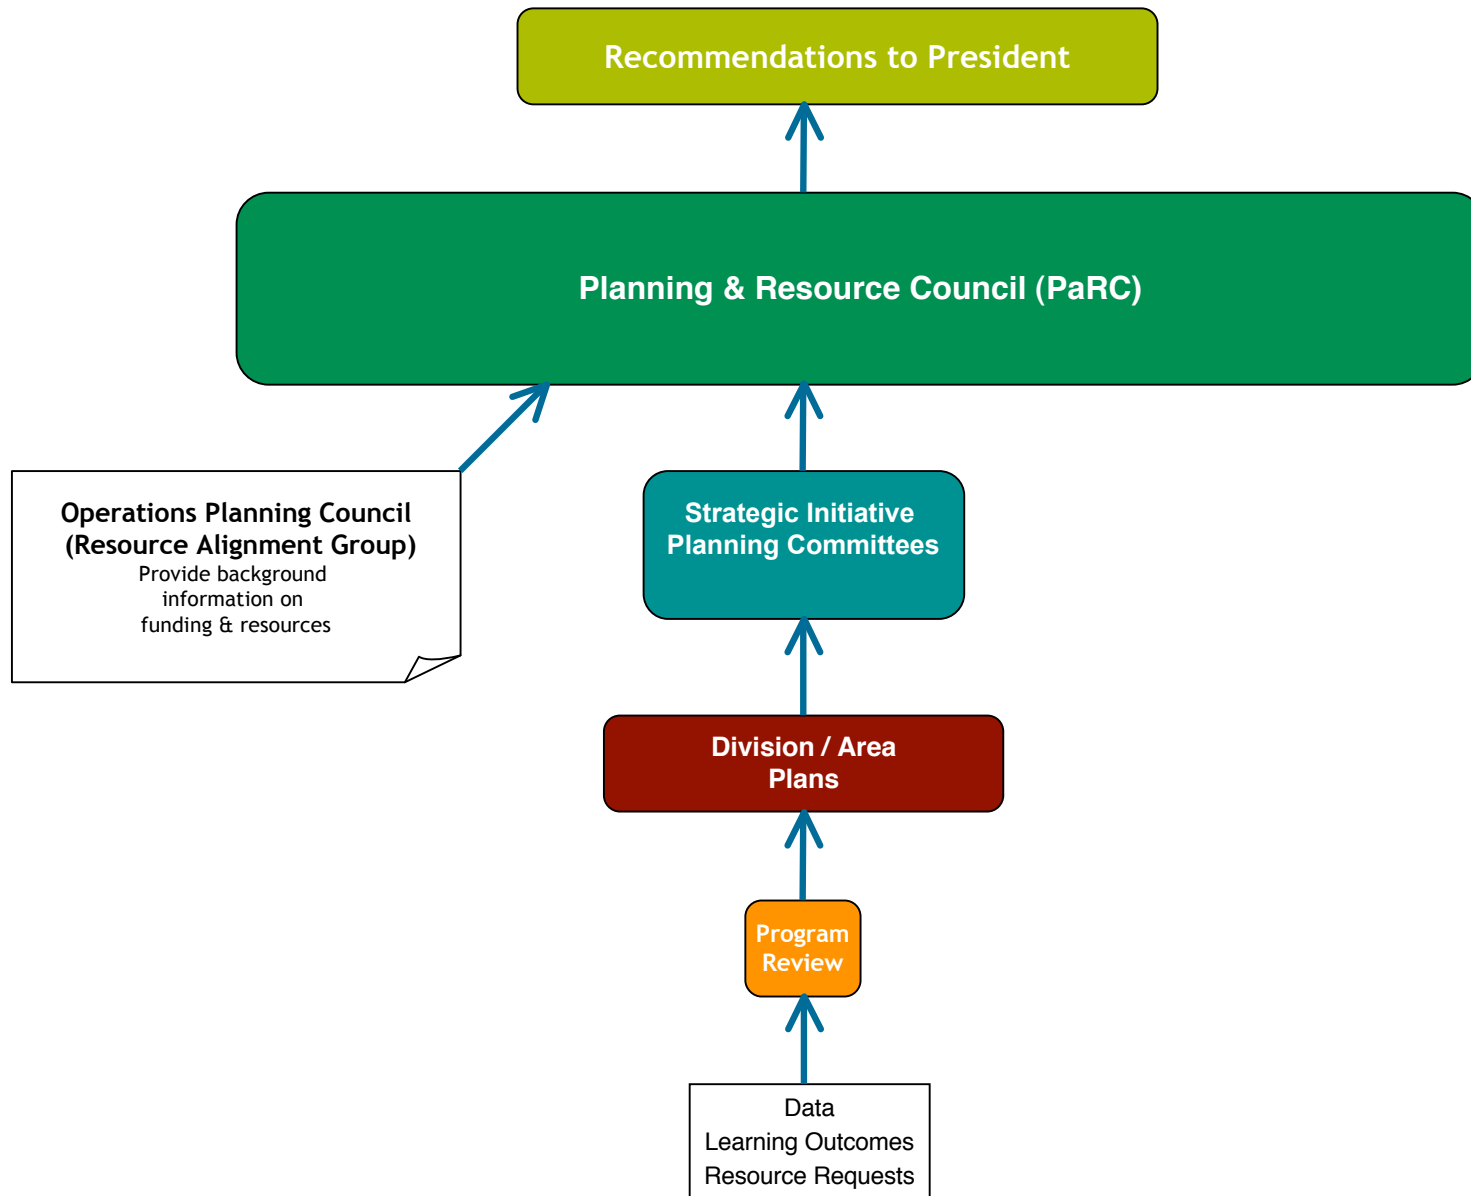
Recommendations to President

Planning & Resource Council (PaRC)

Operations Planning Council
(Resource Alignment Group)
Provide background information on funding & resources

Strategic Initiative
Planning Committees

Division / Area
Plans

Program
Review

Data
Learning Outcomes
Resource Requests